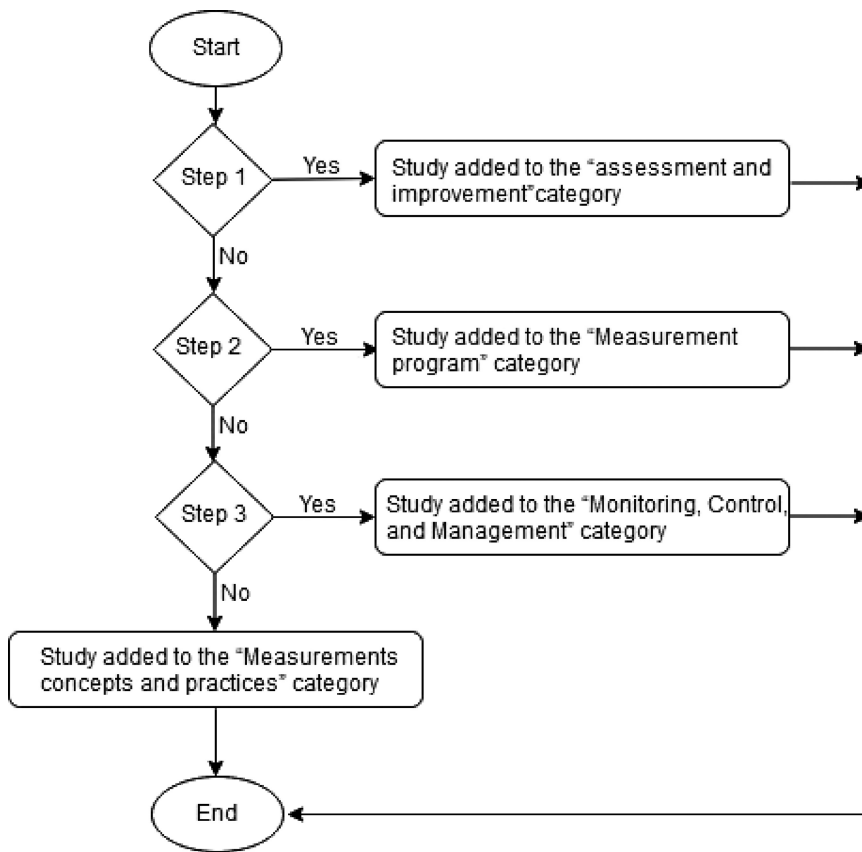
Start

Step 1

Yes

Study added to the "assessment and improvement"category

No

Step 2

Yes

Study added to the "Measurement program" category

No

Step 3

Yes

Study added to the "Monitoring, Control, and Management" category

No

Study added to the "Measurements concepts and practices" category

End